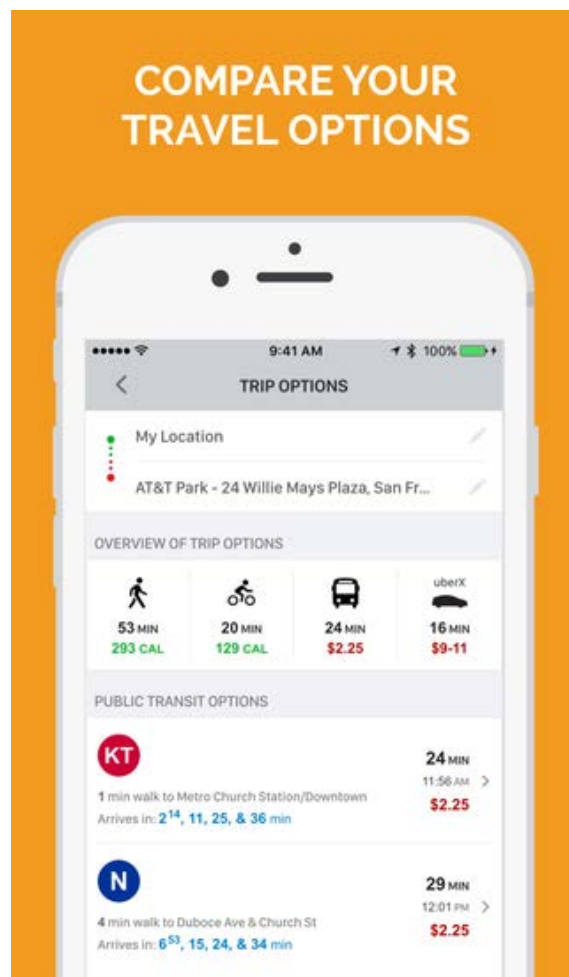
COMPARE YOUR TRAVEL OPTIONS

9:41 AM

100%

TRIP OPTIONS

My Location

AT&T Park - 24 Willie Mays Plaza, San Fr...

OVERVIEW OF TRIP OPTIONS

| | | | uberX |
|---|---|---|---|
| 53 MIN | 20 MIN | 24 MIN | 16 MIN |
| 293 CAL | 129 CAL | $2.25 | $9-11 |

PUBLIC TRANSIT OPTIONS

KT

1 min walk to Metro Church Station/Downtown

Arrives in: $2^{14}$, 11, 25, & 36 min

24 MIN

11:56 AM

$2.25

N

4 min walk to Duboce Ave & Church St

Arrives in: $6^{53}$, 15, 24, & 34 min

29 MIN

12:01 PM

$2.25